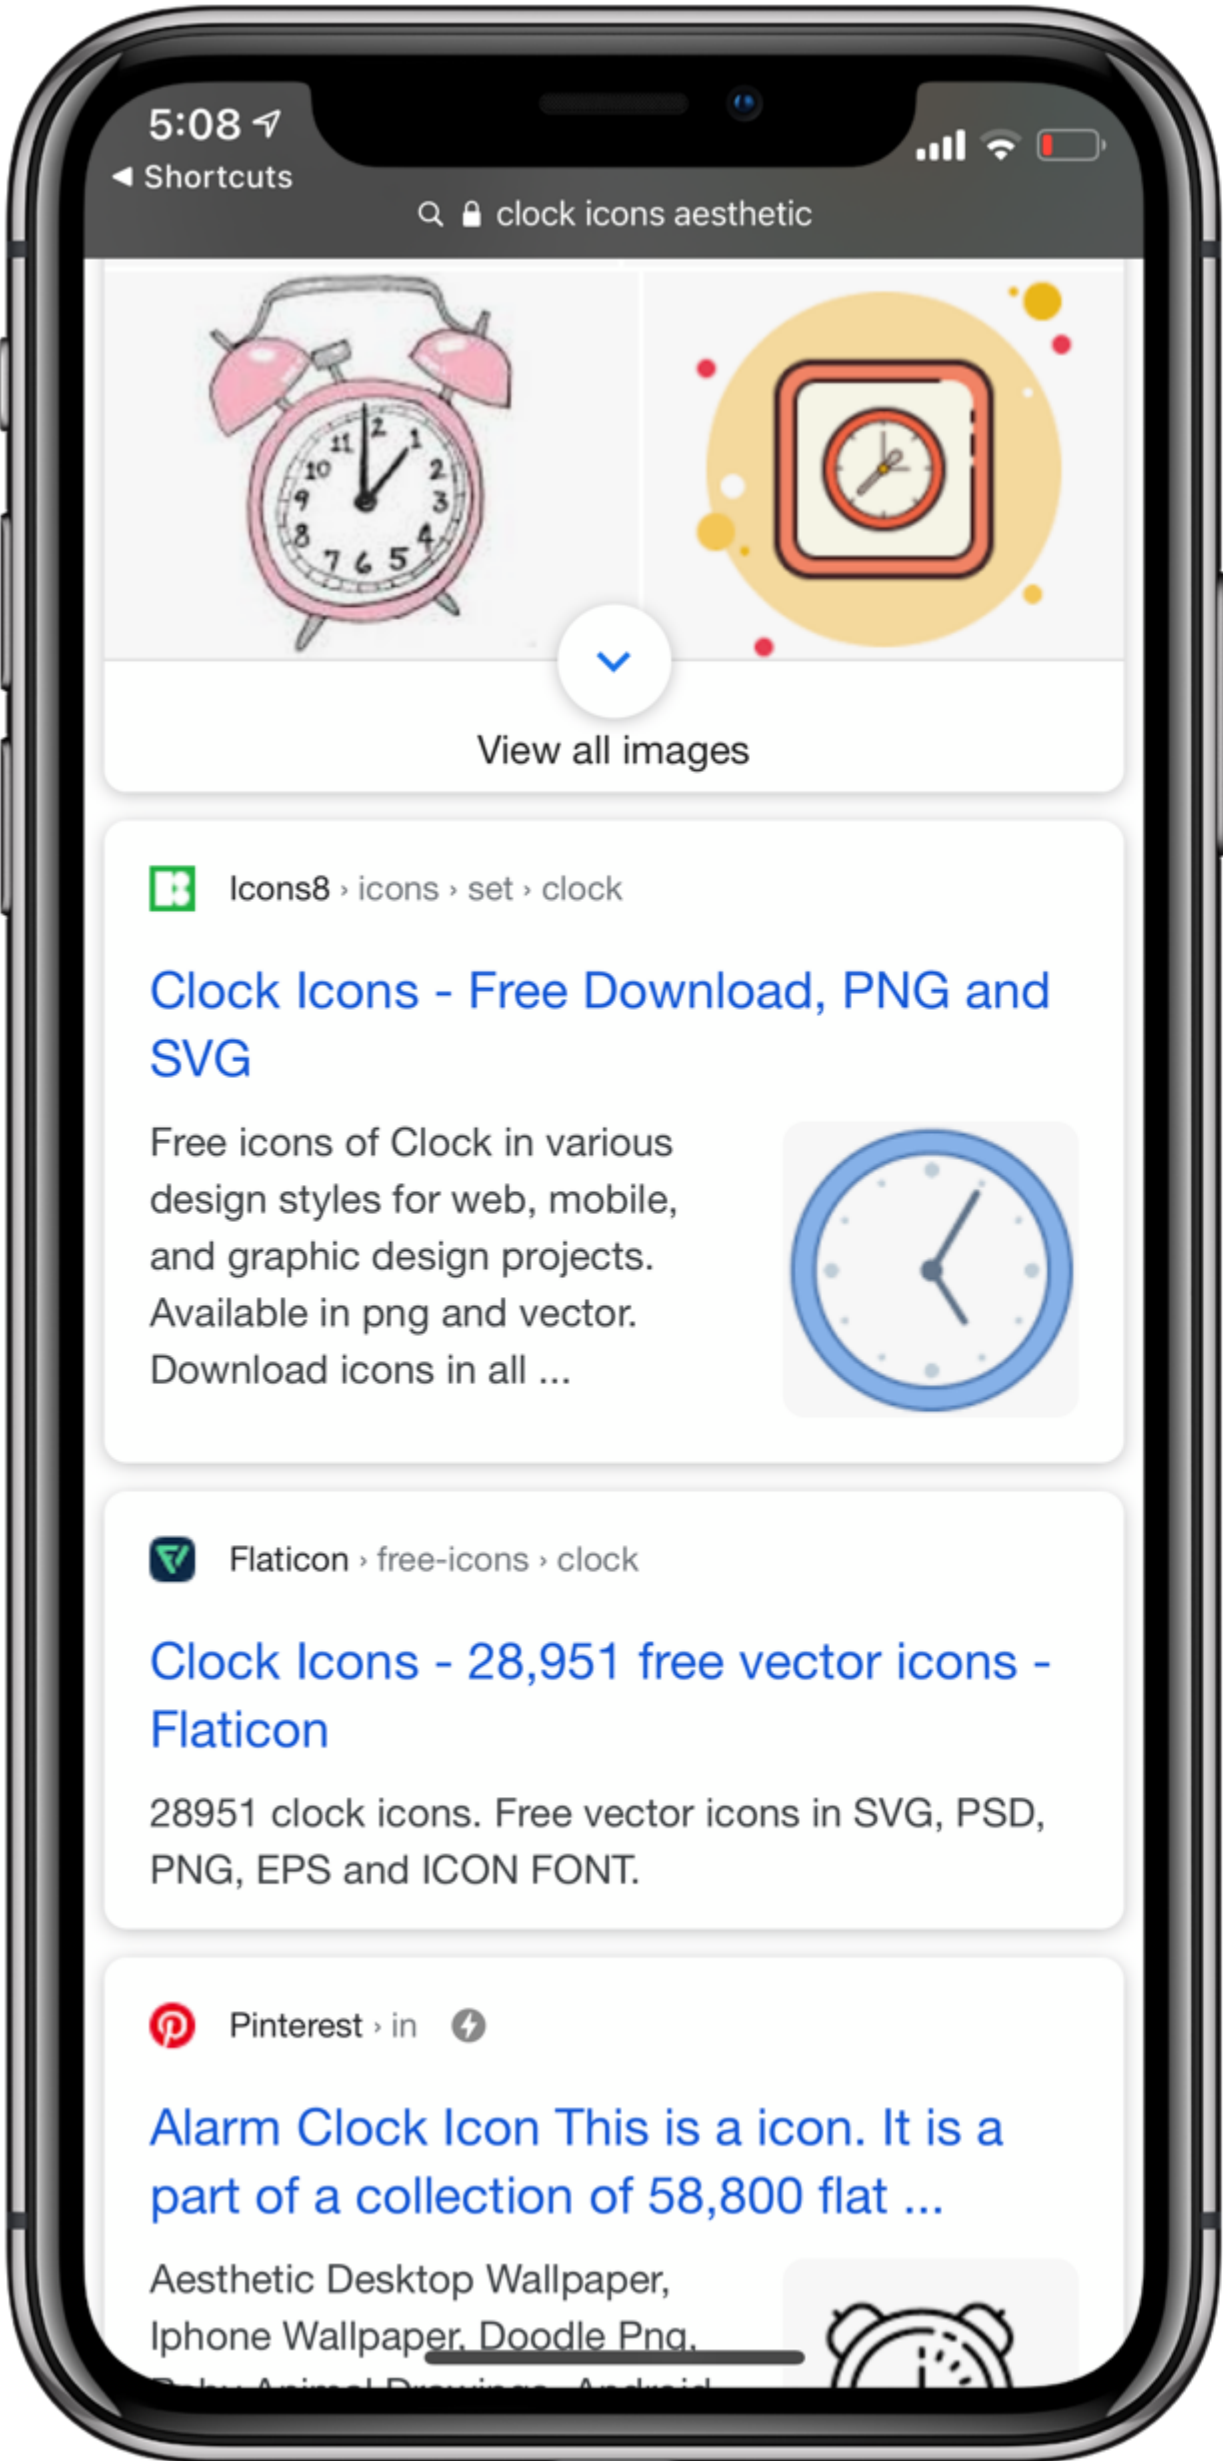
5:08
◀ Shortcuts
clock icons aesthetic

11 12 1 10 2 9 3 8 4 7 6 5

View all images

Icons8 › icons › set › clock

Clock Icons - Free Download, PNG and SVG

Free icons of Clock in various design styles for web, mobile, and graphic design projects. Available in png and vector. Download icons in all ...

Flaticon › free-icons › clock

Clock Icons - 28,951 free vector icons - Flaticon

28951 clock icons. Free vector icons in SVG, PSD, PNG, EPS and ICON FONT.

Pinterest › in

Alarm Clock Icon This is a icon. It is a part of a collection of 58,800 flat ...

Aesthetic Desktop Wallpaper, Iphone Wallpaper, Doodle Png, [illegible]